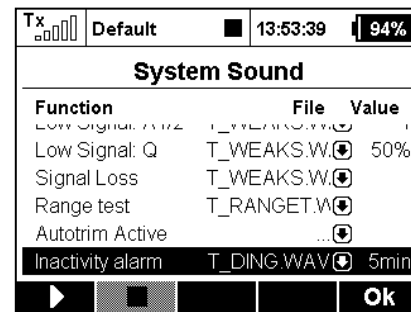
Tx | Default | 13:53:39 | 94%

System Sound

| Function | File | Value |
|---|---|---|
| Low Signal: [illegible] | T_WEAKS.W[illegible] | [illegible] |
| Low Signal: Q | T_WEAKS.W. | 50% |
| Signal Loss | T_WEAKS.W. | |
| Range test | T_RANGET.W | |
| Autotrim Active | ... | |
| Inactivity alarm | T_DING.WAV | 5min |

Ok